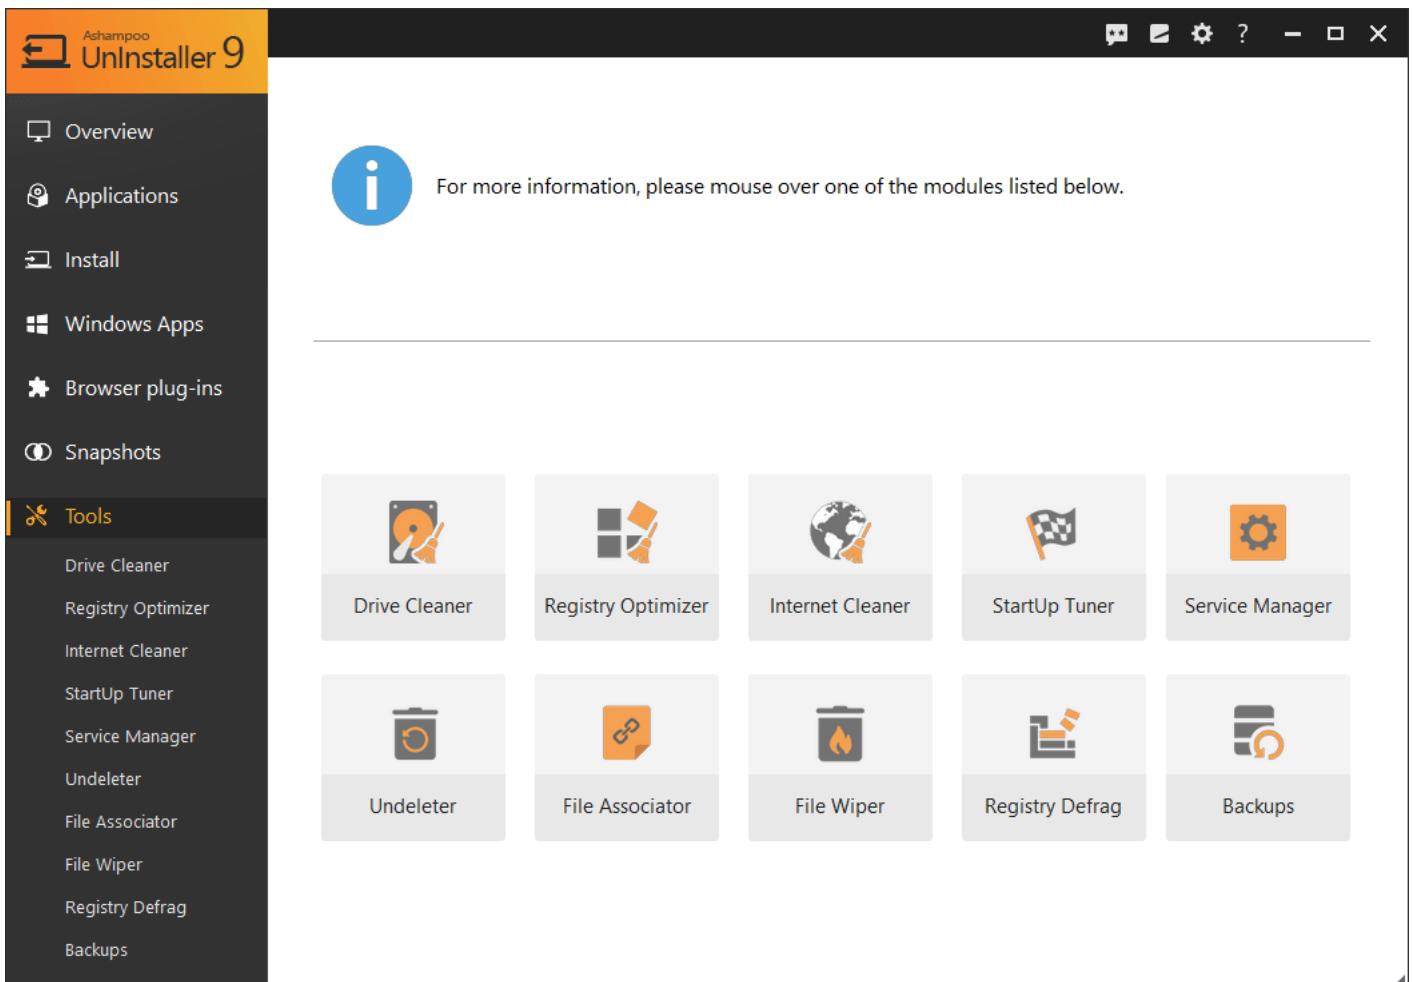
Ashampoo
UnInstaller 9

?

Overview
Applications
Install
Windows Apps
Browser plug-ins
Snapshots
Tools
Drive Cleaner
Registry Optimizer
Internet Cleaner
StartUp Tuner
Service Manager
Undeleter
File Associator
File Wiper
Registry Defrag
Backups

For more information, please mouse over one of the modules listed below.

Drive Cleaner
Registry Optimizer
Internet Cleaner
StartUp Tuner
Service Manager
Undeleter
File Associator
File Wiper
Registry Defrag
Backups